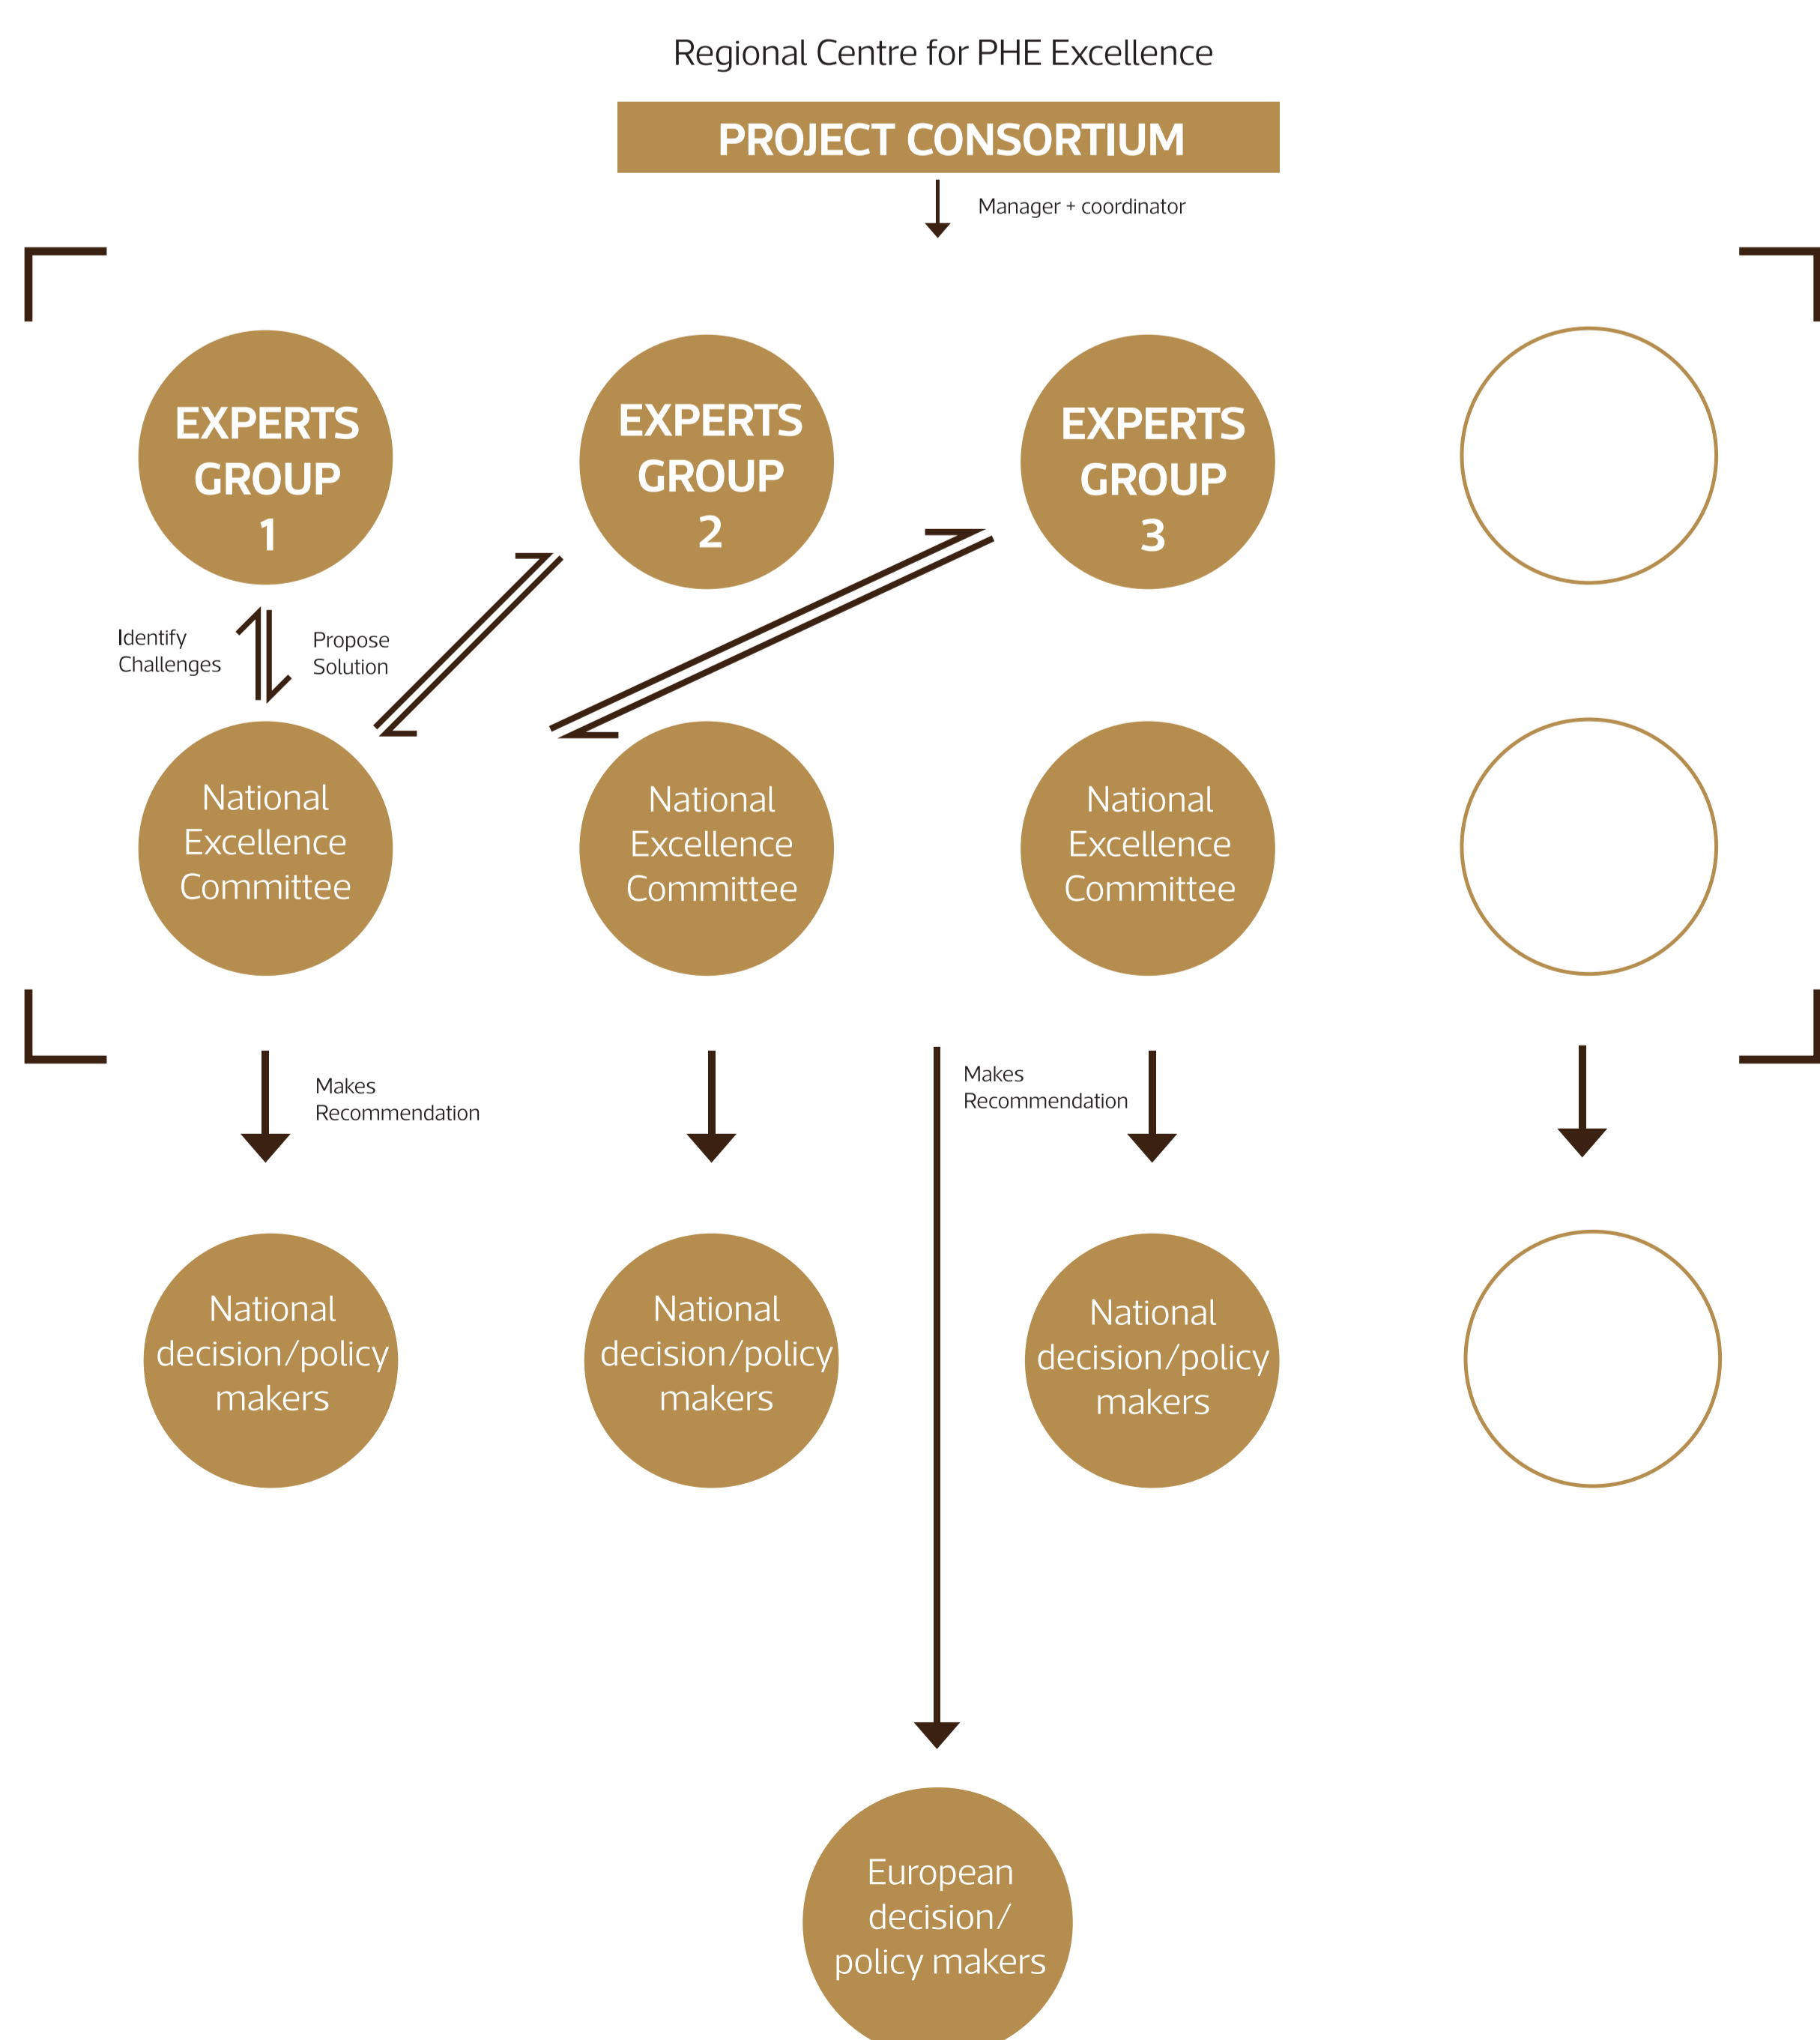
Regional Centre for PHE Excellence

PROJECT CONSORTIUM

Manager + coordinator

EXPERTS GROUP 1

EXPERTS GROUP 2

EXPERTS GROUP 3

Identify Challenges

Propose Solution

National Excellence Committee

National Excellence Committee

National Excellence Committee

Makes Recommendation

Makes Recommendation

National decision/policy makers

National decision/policy makers

National decision/policy makers

European decision/ policy makers